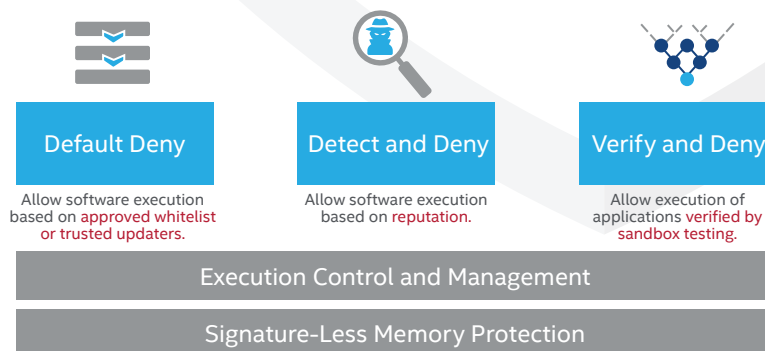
Default Deny

Allow software execution based on approved whitelist or trusted updaters.

Detect and Deny

Allow software execution based on reputation.

Verify and Deny

Allow execution of applications verified by sandbox testing.

Execution Control and Management

Signature-Less Memory Protection